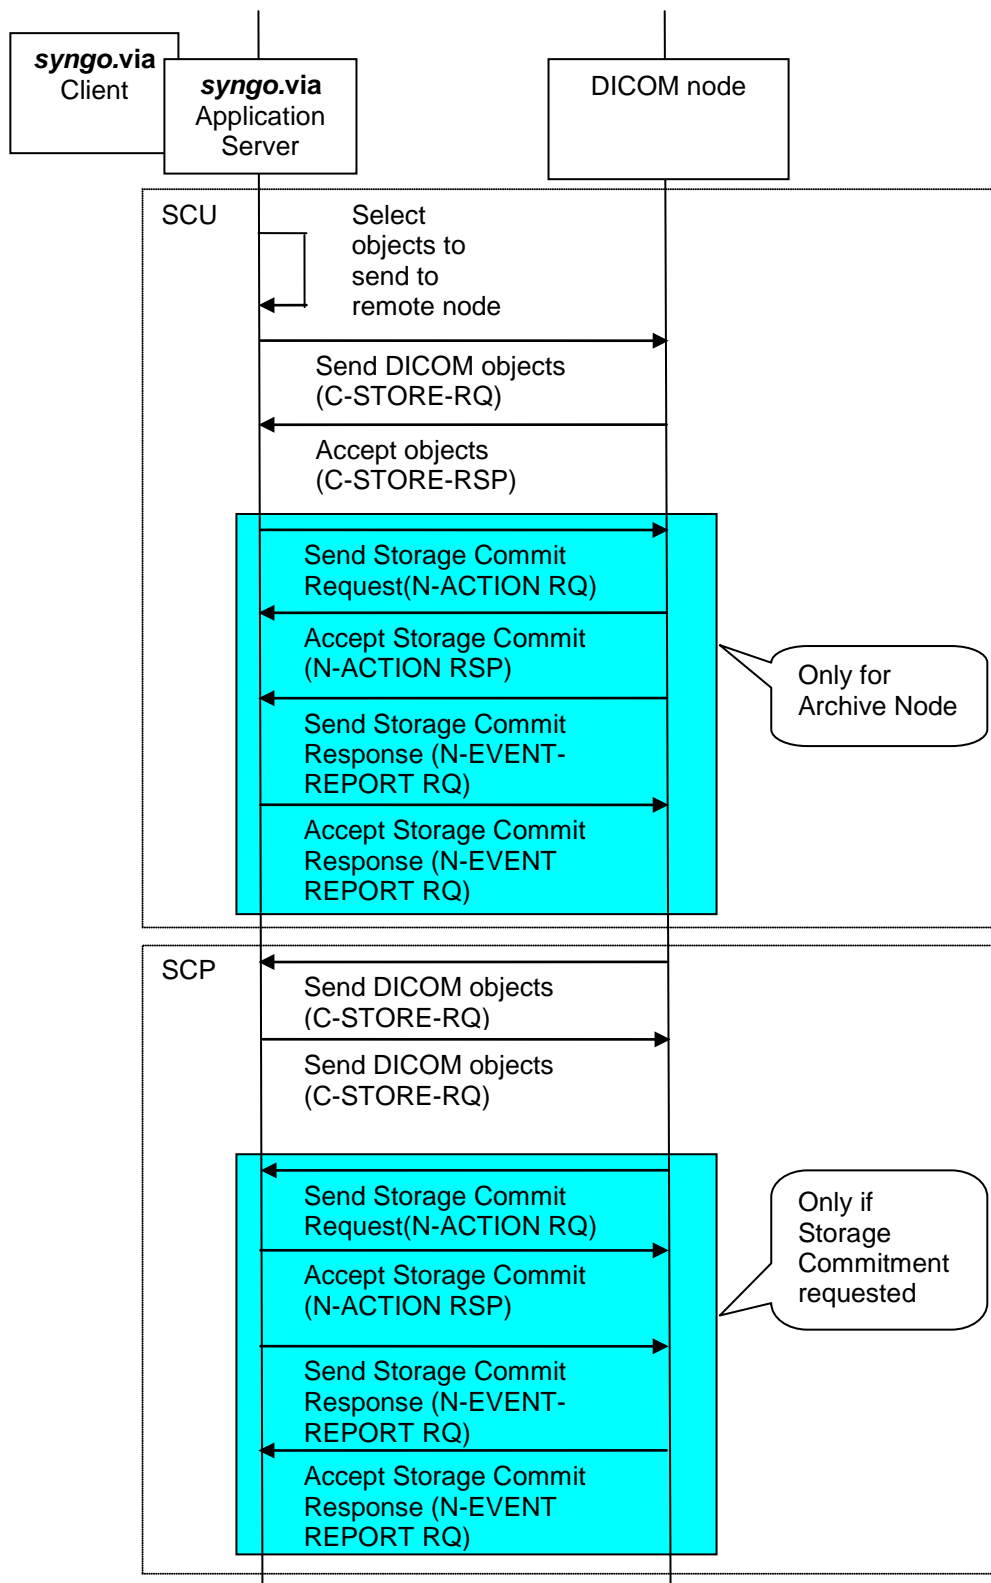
syngo.via Client

syngo.via Application Server

DICOM node

SCU

Select objects to send to remote node

Send DICOM objects (C-STORE-RQ)

Accept objects (C-STORE-RSP)

Send Storage Commit Request(N-ACTION RQ)

Accept Storage Commit (N-ACTION RSP)

Send Storage Commit Response (N-EVENT-REPORT RQ)

Accept Storage Commit Response (N-EVENT REPORT RQ)

Only for Archive Node

SCP

Send DICOM objects (C-STORE-RQ)

Send DICOM objects (C-STORE-RQ)

Send Storage Commit Request(N-ACTION RQ)

Accept Storage Commit (N-ACTION RSP)

Send Storage Commit Response (N-EVENT-REPORT RQ)

Accept Storage Commit Response (N-EVENT REPORT RQ)

Only if Storage Commitment requested